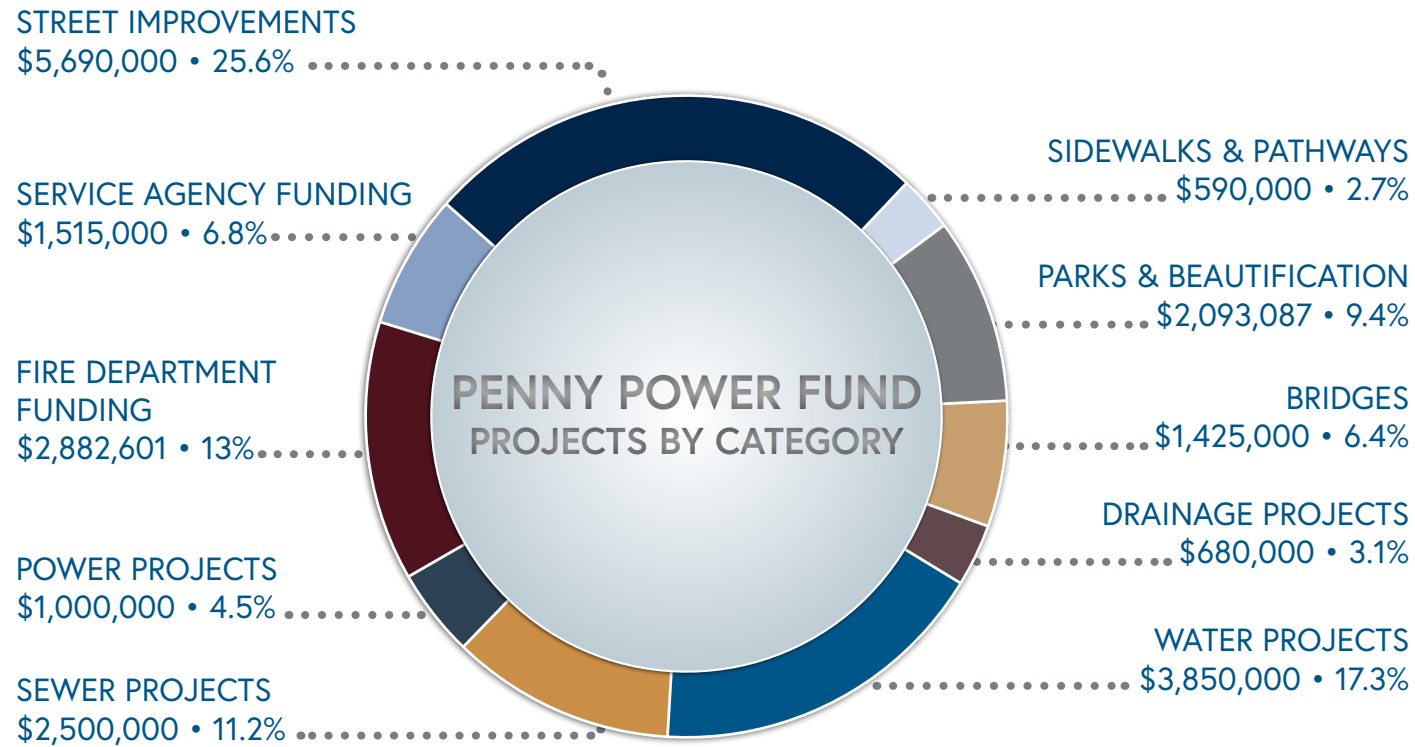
STREET IMPROVEMENTS
\$5,690,000 • 25.6%

SERVICE AGENCY FUNDING
\$1,515,000 • 6.8%

FIRE DEPARTMENT FUNDING
\$2,882,601 • 13%

POWER PROJECTS
\$1,000,000 • 4.5%

SEWER PROJECTS
\$2,500,000 • 11.2%

PENNY POWER FUND
PROJECTS BY CATEGORY

SIDEWALKS & PATHWAYS
\$590,000 • 2.7%

PARKS & BEAUTIFICATION
\$2,093,087 • 9.4%

BRIDGES
\$1,425,000 • 6.4%

DRAINAGE PROJECTS
\$680,000 • 3.1%

WATER PROJECTS
\$3,850,000 • 17.3%